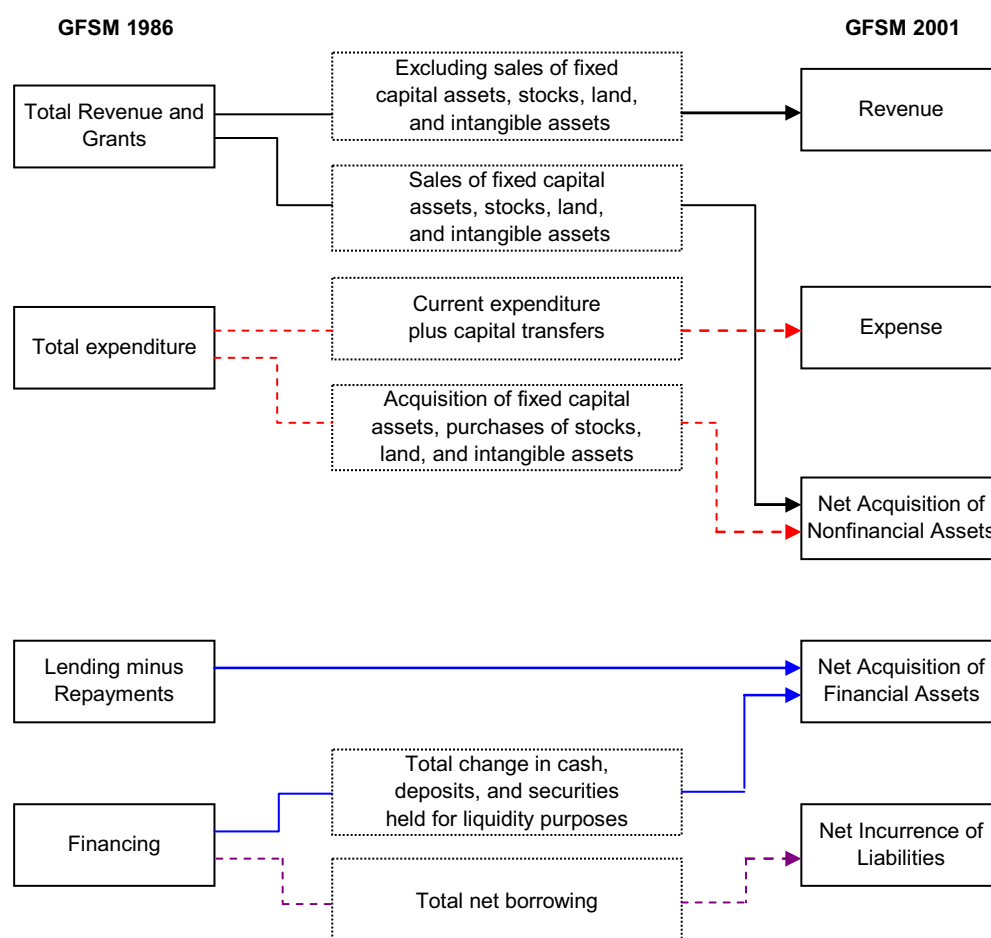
GFSM 1986

GFSM 2001

Total Revenue and Grants

Excluding sales of fixed capital assets, stocks, land, and intangible assets

Revenue

Sales of fixed capital assets, stocks, land, and intangible assets

Total expenditure

Current expenditure plus capital transfers

Expense

Acquisition of fixed capital assets, purchases of stocks, land, and intangible assets

Net Acquisition of Nonfinancial Assets

Lending minus Repayments

Net Acquisition of Financial Assets

Financing

Total change in cash, deposits, and securities held for liquidity purposes

Net Incurrence of Liabilities

Total net borrowing